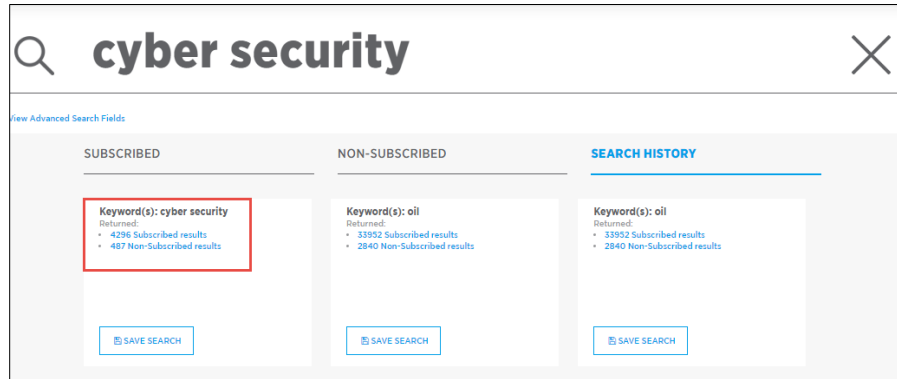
cyber security

View Advanced Search Fields

SUBSCRIBED

NON-SUBSCRIBED

SEARCH HISTORY

Keyword(s): cyber security
Returned:
• 4296 Subscribed results
• 487 Non-Subscribed results

SAVE SEARCH

Keyword(s): oil
Returned:
• 33952 Subscribed results
• 2840 Non-Subscribed results

SAVE SEARCH

Keyword(s): oil
Returned:
• 33952 Subscribed results
• 2840 Non-Subscribed results

SAVE SEARCH